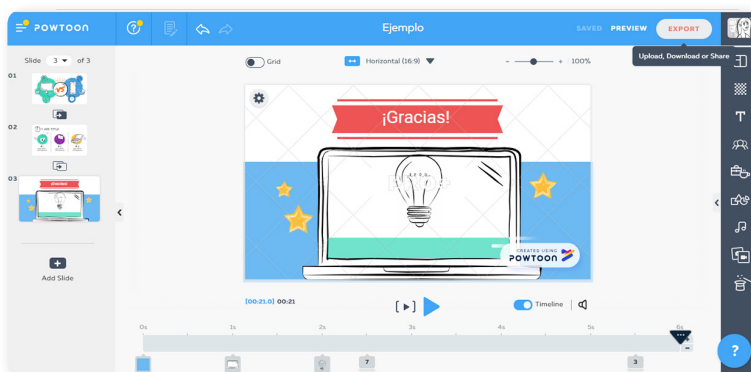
POWTOON

Ejemplo

SAVED PREVIEW EXPORT

Upload, Download or Share

Slide 3 of 3

01

02

03

Add Slide

Grid

Horizontal (16:9)

100%

¡Gracias!

CREATED USING
POWTOON

[00:21.0] 00:21

Timeline

0s 1s 2s 3s 4s 5s 6s

7

3

?